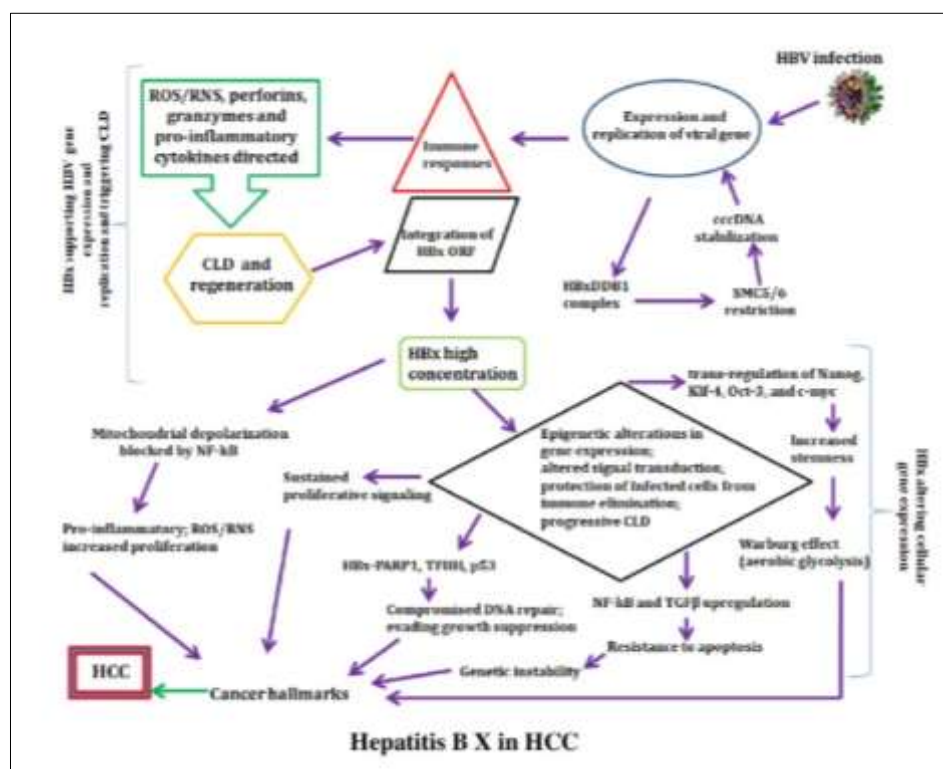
HBV infection

Expression and replication of viral gene

Immune responses

ROS/RNS, perforins, granzymes and pro-inflammatory cytokines directed

CLD and regeneration

Integration of HBx ORF

cccDNA stabilization

HBxDDB1 complex

SMC5/6 restriction

HBx supporting HBV gene expression and replication and triggering CLD

HBx high concentration

Mitochondrial depolarization blocked by NF-kB

Pro-inflammatory; ROS/RNS increased proliferation

Sustained proliferative signaling

Epigenetic alterations in gene expression; altered signal transduction; protection of infected cells from immune elimination; progressive CLD

trans-regulation of Nanog, Klf-4, Oct-3, and c-myc

Increased stemness

Warburg effect (aerobic glycolysis)

HBx altering cellular gene expression

HBx-PARP1, TFIIH, p53

Compromised DNA repair; evading growth suppression

NF-kB and TGFβ upregulation

Resistance to apoptosis

Genetic instability

HCC

Cancer hallmarks

Hepatitis B X in HCC